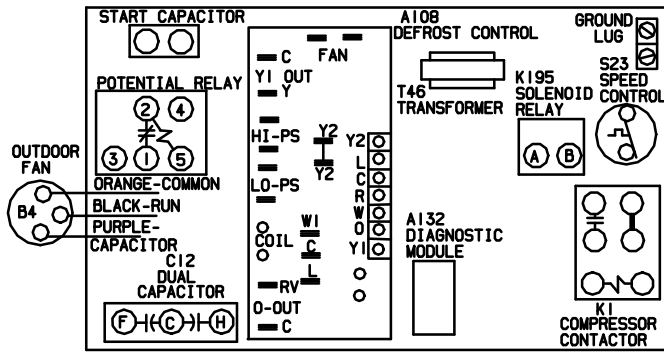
START CAPACITOR

A108
DEFROST CONTROL

GROUND
LUG

S23
SPEED
CONTROL

C
FAN
Y1 OUT
Y
HI-PS
Y2
Y2
LO-PS
W1
C
L
COIL
RV
O-OUT
C

Y2
L
C
R
W
O
Y1

T46
TRANSFORMER

K195
SOLENOID
RELAY

A
B

POTENTIAL RELAY
2
4
3
1
5
ORANGE-COMMON

OUTDOOR
FAN
B4
BLACK-RUN
PURPLE-
CAPACITOR

C12
DUAL
CAPACITOR
F
C
H

A132
DIAGNOSTIC
MODULE

K1
COMPRESSOR
CONTACTOR